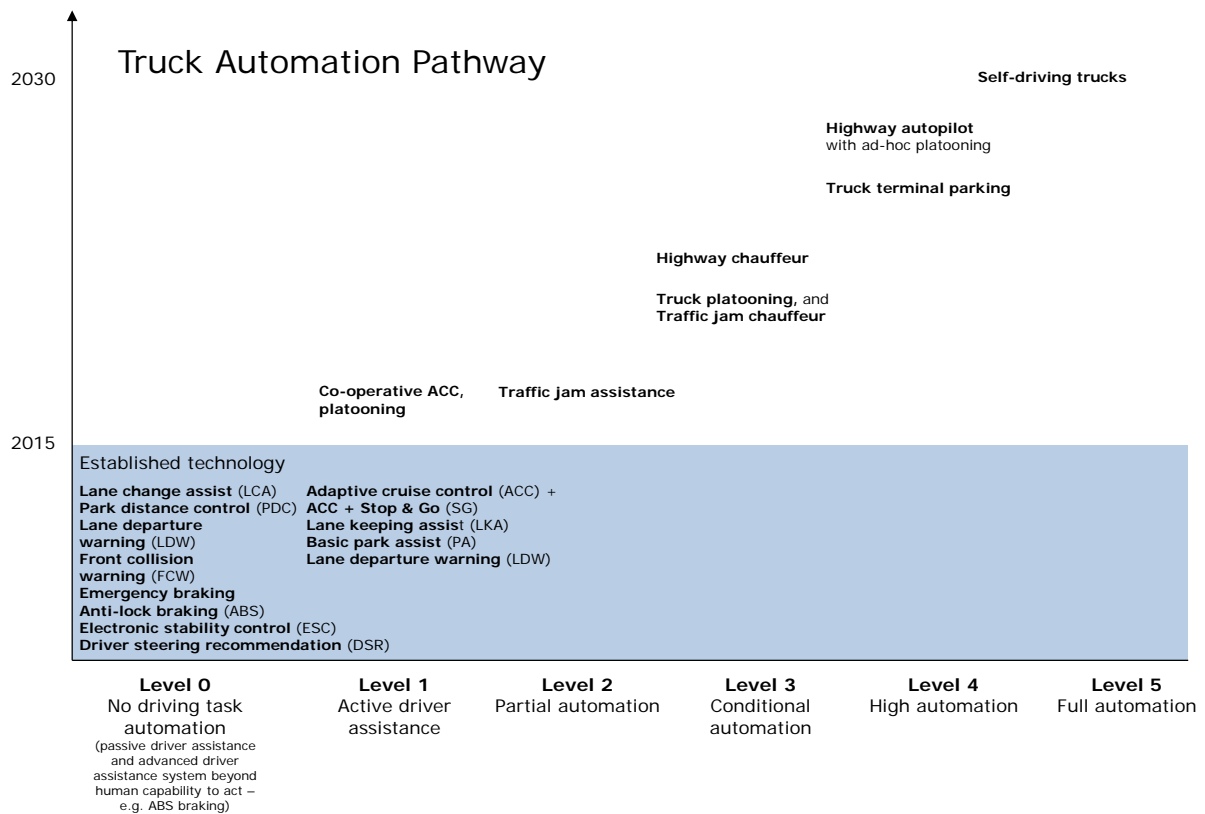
2030

Truck Automation Pathway

Self-driving trucks

Highway autopilot with ad-hoc platooning

Truck terminal parking

Highway chauffeur

Truck platooning, and Traffic jam chauffeur

Co-operative ACC, platooning

Traffic jam assistance

2015

Established technology

Lane change assist (LCA)
Park distance control (PDC)
Lane departure warning (LDW)
Front collision warning (FCW)
Emergency braking
Anti-lock braking (ABS)
Electronic stability control (ESC)
Driver steering recommendation (DSR)

Adaptive cruise control (ACC) +
ACC + Stop & Go (SG)
Lane keeping assist (LKA)
Basic park assist (PA)
Lane departure warning (LDW)

Level 0
No driving task automation
(passive driver assistance and advanced driver assistance system beyond human capability to act – e.g. ABS braking)

Level 1
Active driver assistance

Level 2
Partial automation

Level 3
Conditional automation

Level 4
High automation

Level 5
Full automation